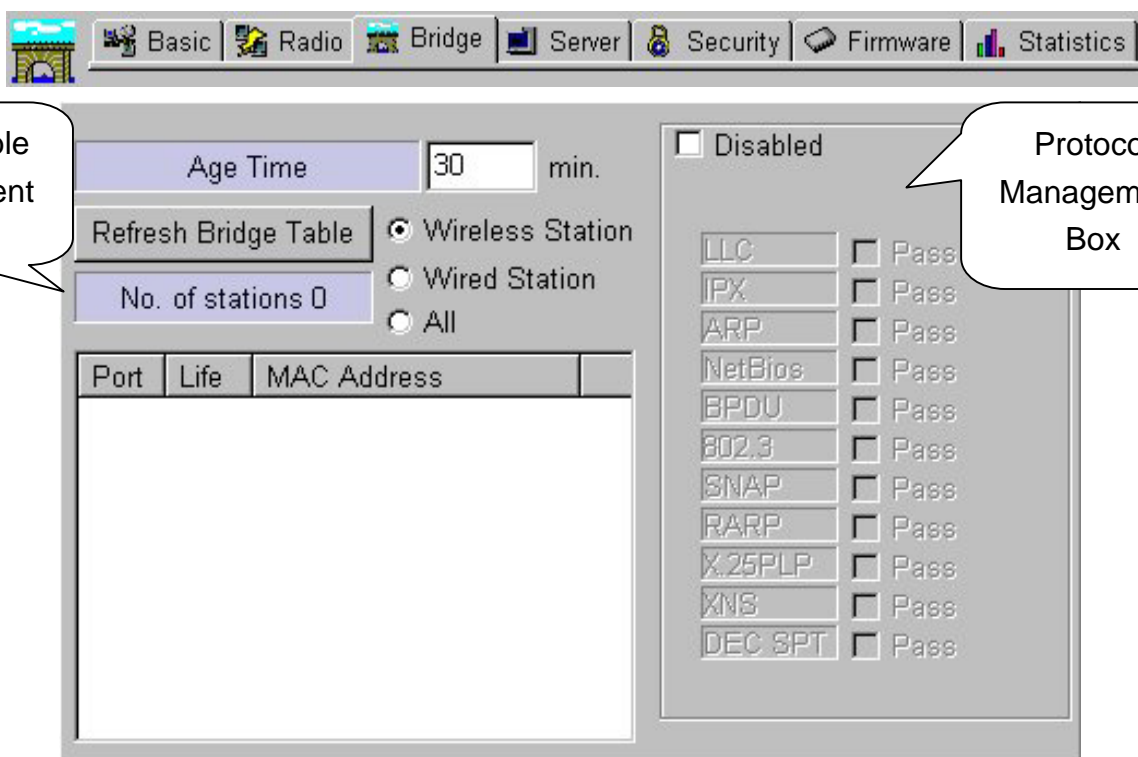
Basic | Radio | Bridge | Server | Security | Firmware | Statistics

le
ent

Age Time 30 min.

Refresh Bridge Table

Wireless Station

Wired Station

All

No. of stations 0

| Port | Life | MAC Address |
|---|---|---|

Disabled

Protoco
Managem
Box

LLC Pass
IPX Pass
ARP Pass
NetBios Pass
BPDU Pass
802.3 Pass
SNAP Pass
RARP Pass
X.25PLP Pass
XNS Pass
DEC SPT Pass